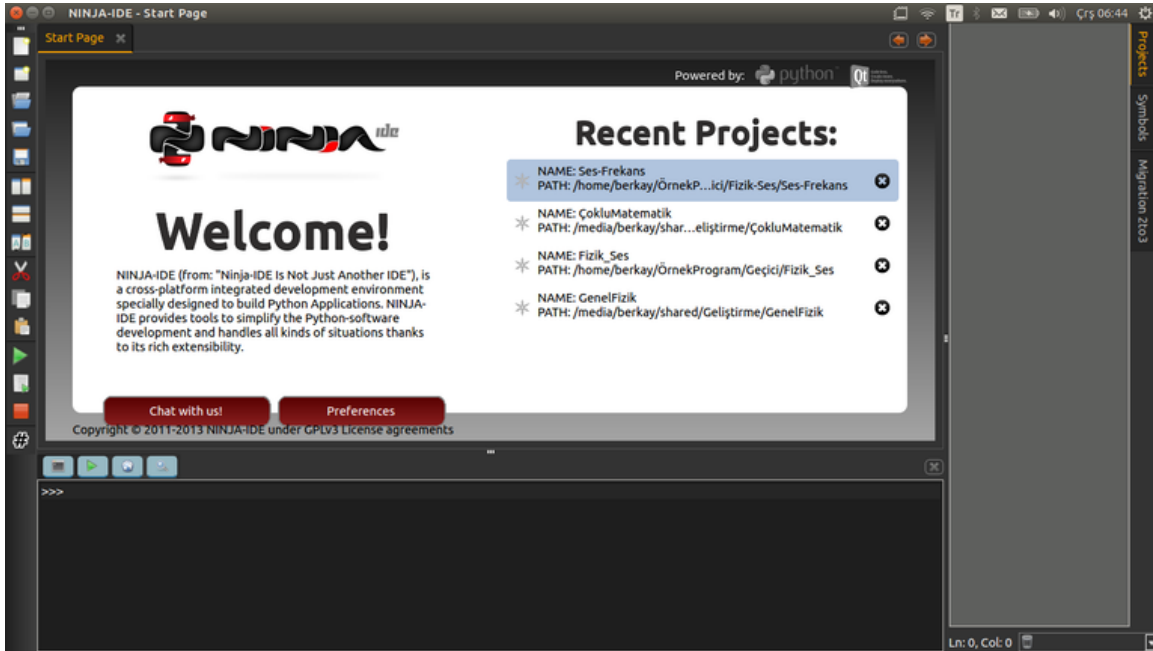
NINJA-IDE - Start Page

Tr Çrş 06:44

Start Page

Powered by: python Qt

NINJA ide

Welcome!

NINJA-IDE (from: "Ninja-IDE Is Not Just Another IDE"), is a cross-platform integrated development environment specially designed to build Python Applications. NINJA-IDE provides tools to simplify the Python-software development and handles all kinds of situations thanks to its rich extensibility.

Recent Projects:

NAME: Ses-Frekans
PATH: /home/berkay/ÖrnekP...ici/Fizik-Ses/Ses-Frekans

NAME: ÇokluMatematik
PATH: /media/berkay/shar...eliştirme/ÇokluMatematik

NAME: Fizik_Ses
PATH: /home/berkay/ÖrnekProgram/Geçici/Fizik_Ses

NAME: GenelFizik
PATH: /media/berkay/shared/Geliştirme/GenelFizik

Chat with us!

Preferences

Copyright © 2011-2013 NINJA-IDE under GPLv3 License agreements

>>>

Projects

Symbols

Migration 2to3

Ln: 0, Col: 0